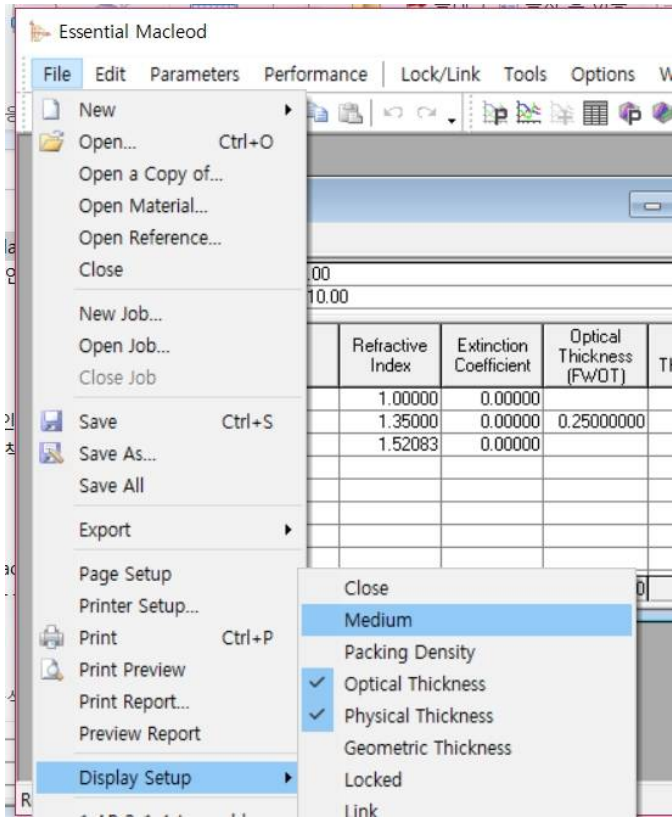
Essential Macleod

File Edit Parameters Performance | Lock/Link Tools Options W

New
Open... Ctrl+O
Open a Copy of...
Open Material...
Open Reference...
Close

New Job...
Open Job...
Close Job

Save Ctrl+S
Save As...
Save All

Export

Page Setup
Printer Setup...
Print Ctrl+P
Print Preview
Print Report...
Preview Report

Display Setup

.00
10.00

| Refractive Index | Extinction Coefficient | Optical Thickness (FWOT) | Th |
|---|---|---|---|
| 1.00000 | 0.00000 | | |
| 1.35000 | 0.00000 | 0.25000000 | |
| 1.52083 | 0.00000 | | |

Close
Medium
Packing Density
✓ Optical Thickness
✓ Physical Thickness
Geometric Thickness
Locked
Link